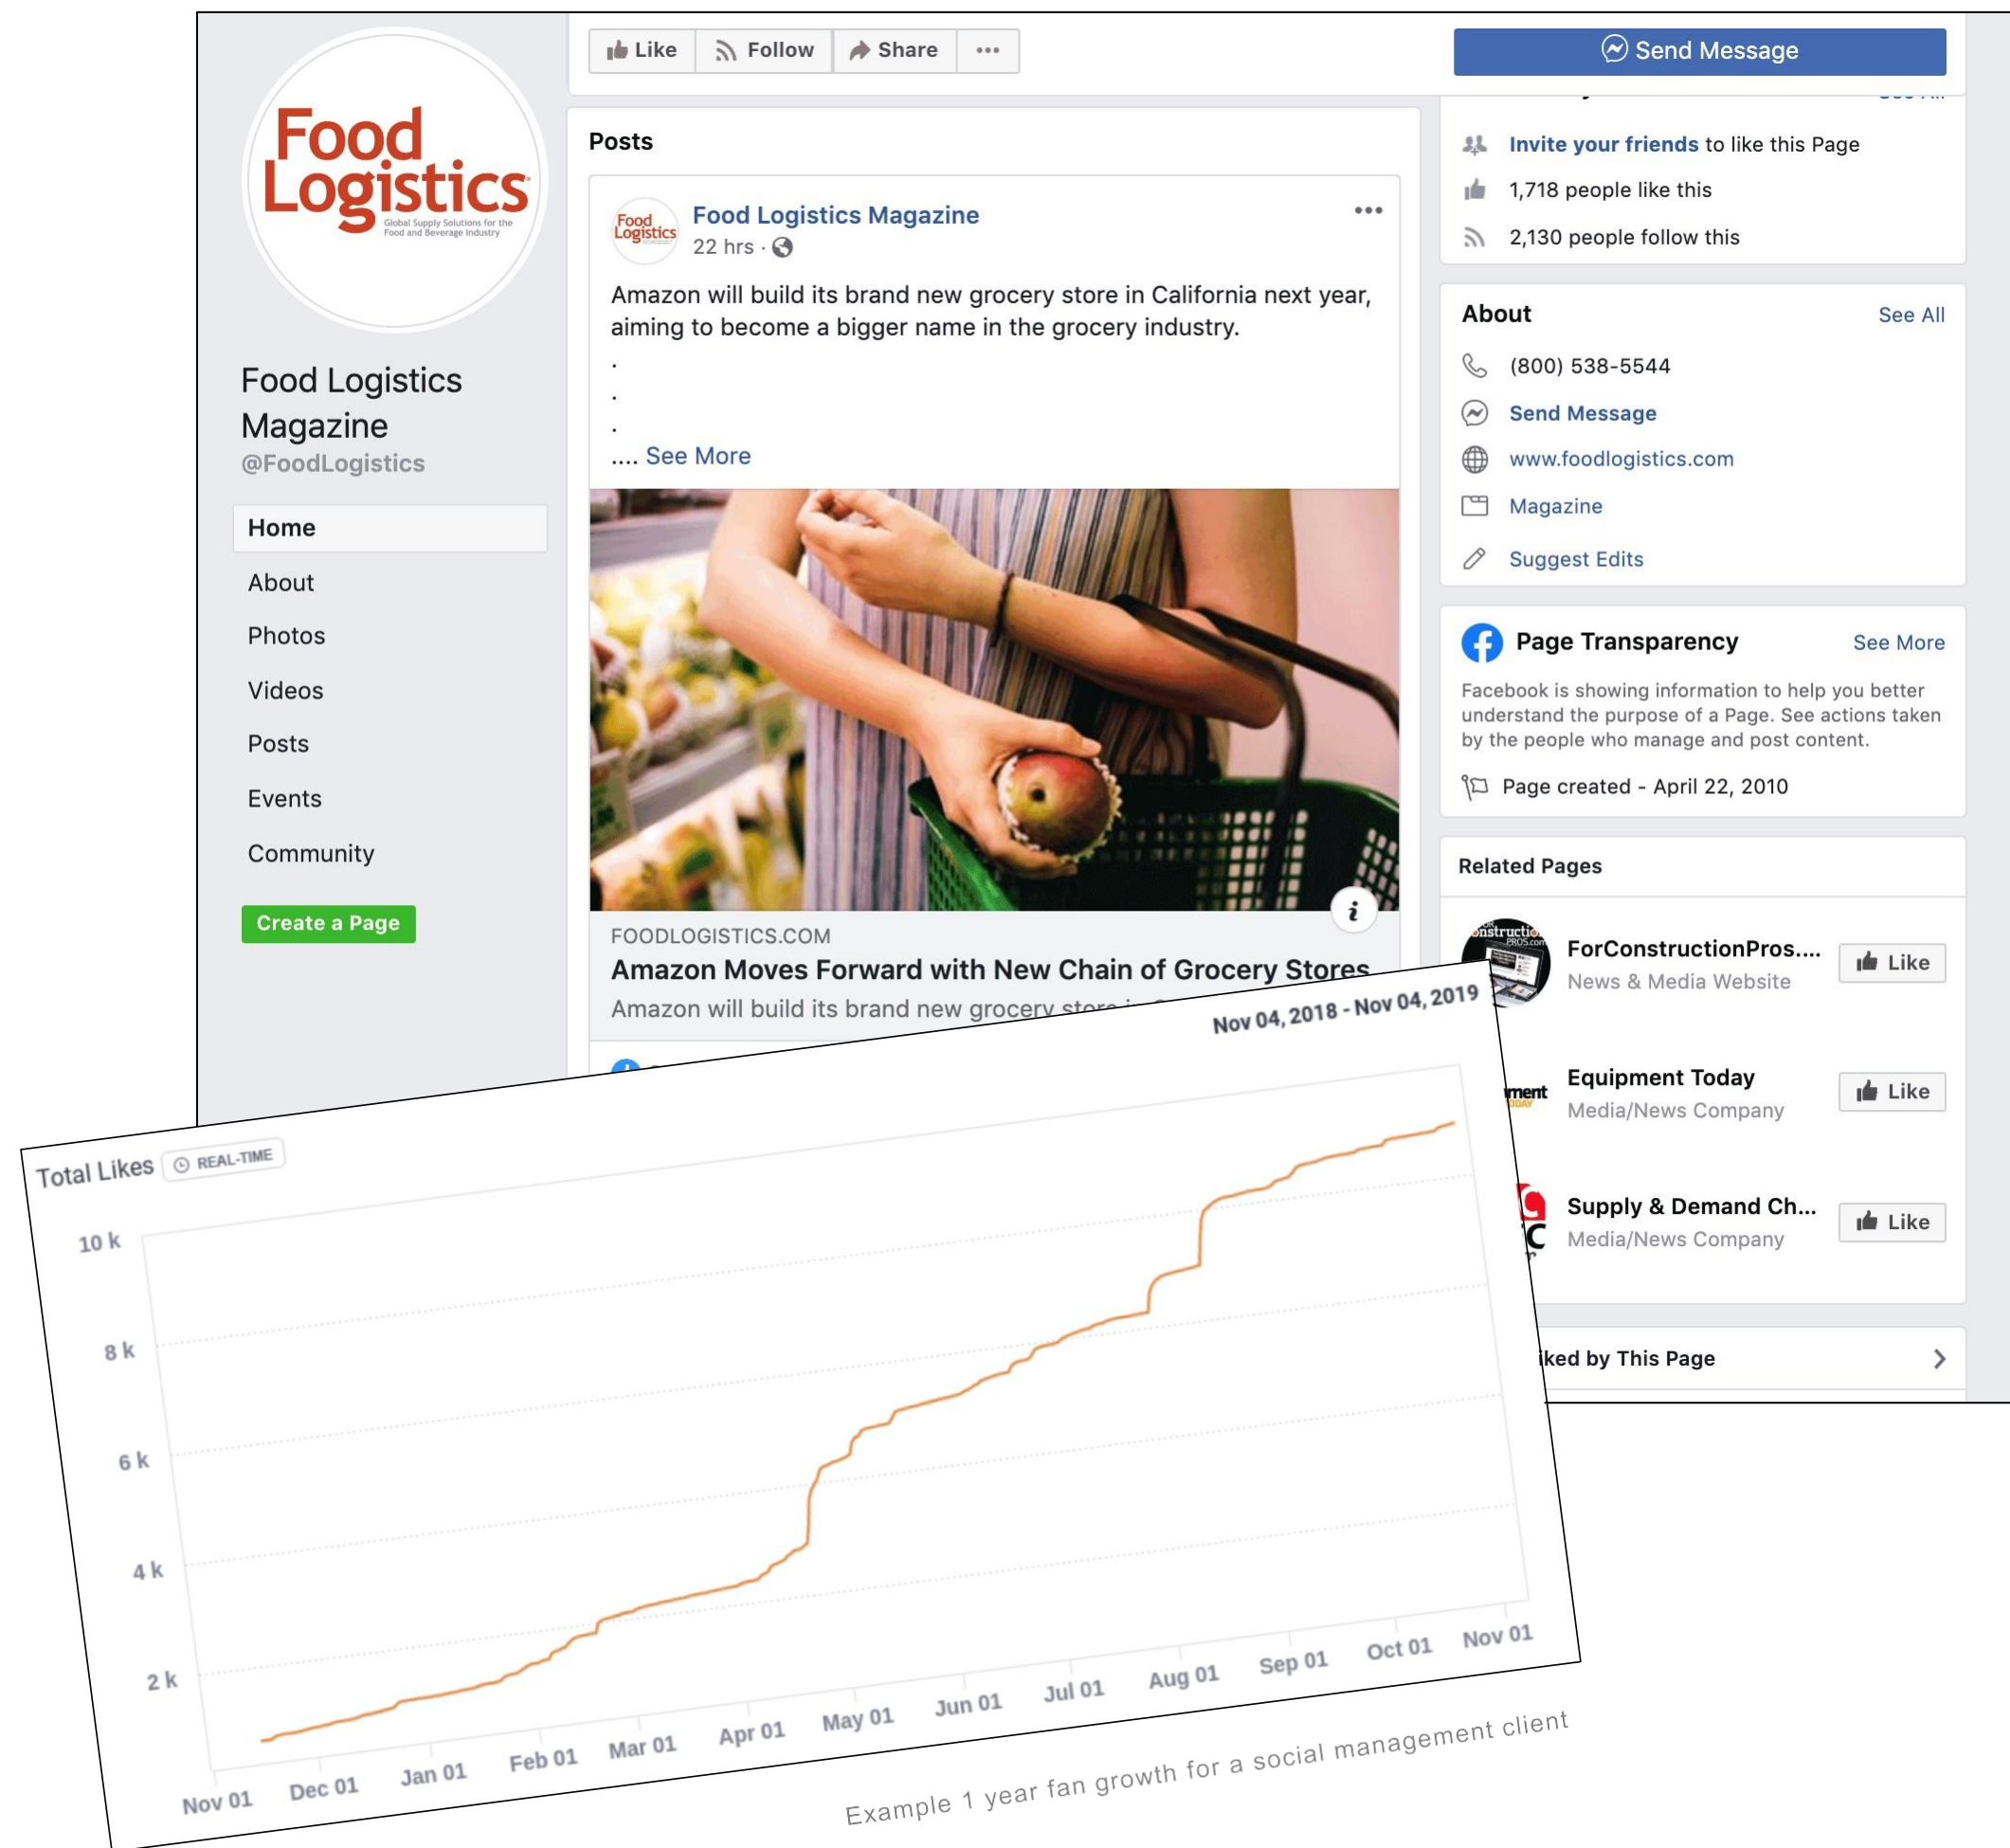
Food Logistics
Global Supply Solutions for the Food and Beverage Industry

Food Logistics Magazine
@FoodLogistics

Home
About
Photos
Videos
Posts
Events
Community

Create a Page

Like
Follow
Share
...

Send Message

Posts

Food Logistics Magazine
22 hrs ·

Amazon will build its brand new grocery store in California next year, aiming to become a bigger name in the grocery industry.
.
.
.
.... See More

FOODLOGISTICS.COM
Amazon Moves Forward with New Chain of Grocery Stores
Amazon will build its brand new grocery store i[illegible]

Invite your friends to like this Page
1,718 people like this
2,130 people follow this

About
See All
(800) 538-5544
Send Message
www.foodlogistics.com
Magazine
Suggest Edits

Page Transparency
See More
Facebook is showing information to help you better understand the purpose of a Page. See actions taken by the people who manage and post content.
Page created - April 22, 2010

Related Pages
ForConstructionPros....
News & Media Website
Like
Equipment Today
Media/News Company
Like
Supply & Demand Ch...
Media/News Company
Like

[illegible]iked by This Page

Total Likes
REAL-TIME
Nov 04, 2018 - Nov 04, 2019
10 k
8 k
6 k
4 k
2 k
Nov 01
Dec 01
Jan 01
Feb 01
Mar 01
Apr 01
May 01
Jun 01
Jul 01
Aug 01
Sep 01
Oct 01
Nov 01

Example 1 year fan growth for a social management client